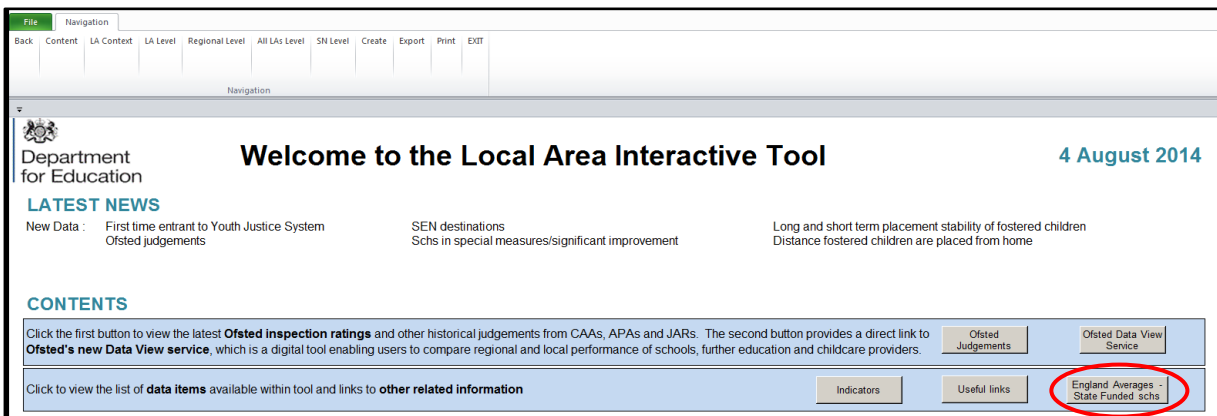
File | Navigation

Back | Content | LA Context | LA Level | Regional Level | All LAs Level | SN Level | Create | Export | Print | EXIT

Navigation

Department for Education

Welcome to the Local Area Interactive Tool

4 August 2014

LATEST NEWS

New Data : First time entrant to Youth Justice System
Ofsted judgements
SEN destinations
Schs in special measures/significant improvement
Long and short term placement stability of fostered children
Distance fostered children are placed from home

CONTENTS

Click the first button to view the latest **Ofsted inspection ratings** and other historical judgements from CAAs, APAs and JARs. The second button provides a direct link to **Ofsted's new Data View service**, which is a digital tool enabling users to compare regional and local performance of schools, further education and childcare providers.

Ofsted Judgements

Ofsted Data View Service

Click to view the list of **data items** available within tool and links to **other related information**

Indicators

Useful links

England Averages - State Funded schs